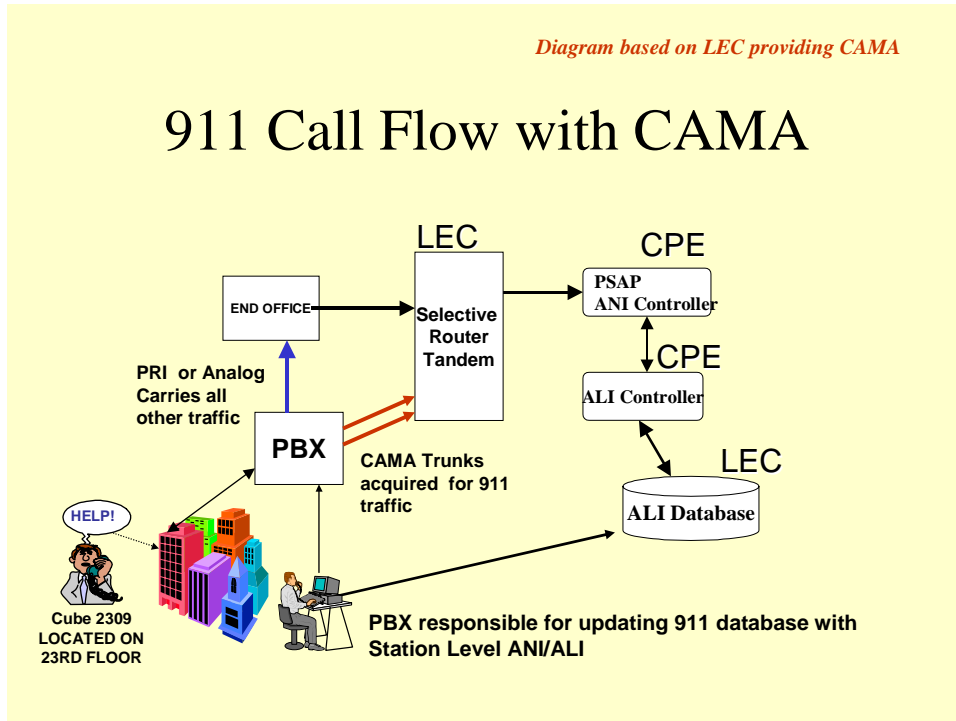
Diagram based on LEC providing CAMA

911 Call Flow with CAMA

LEC

CPE

END OFFICE

Selective Router Tandem

PSAP ANI Controller

CPE

ALI Controller

PRI or Analog Carries all other traffic

PBX

CAMA Trunks acquired for 911 traffic

LEC

ALI Database

HELP!

Cube 2309 LOCATED ON 23RD FLOOR

PBX responsible for updating 911 database with Station Level ANI/ALI